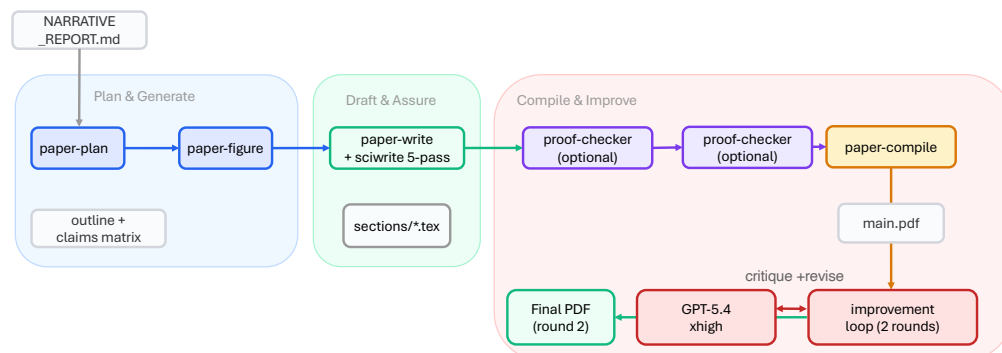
NARRATIVE
_REPORT.md

Plan & Generate

paper-plan

paper-figure

outline +
claims matrix

Draft & Assure

paper-write
+ sciwrite 5-pass

sections/*.tex

Compile & Improve

proof-checker
(optional)

proof-checker
(optional)

paper-compile

main.pdf

critique +revise

Final PDF
(round 2)

GPT-5.4
xhigh

improvement
loop (2 rounds)